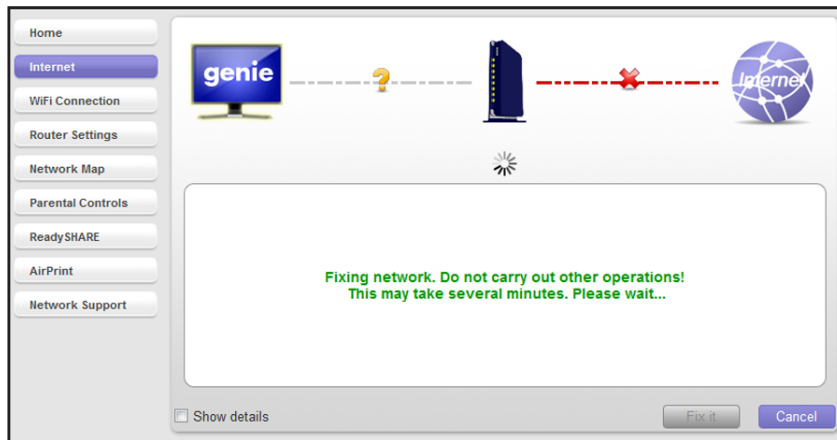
Home
Internet
WiFi Connection
Router Settings
Network Map
Parental Controls
ReadySHARE
AirPrint
Network Support

genie

Internet

Fixing network. Do not carry out other operations!
This may take several minutes. Please wait...

Show details
Fix it
Cancel